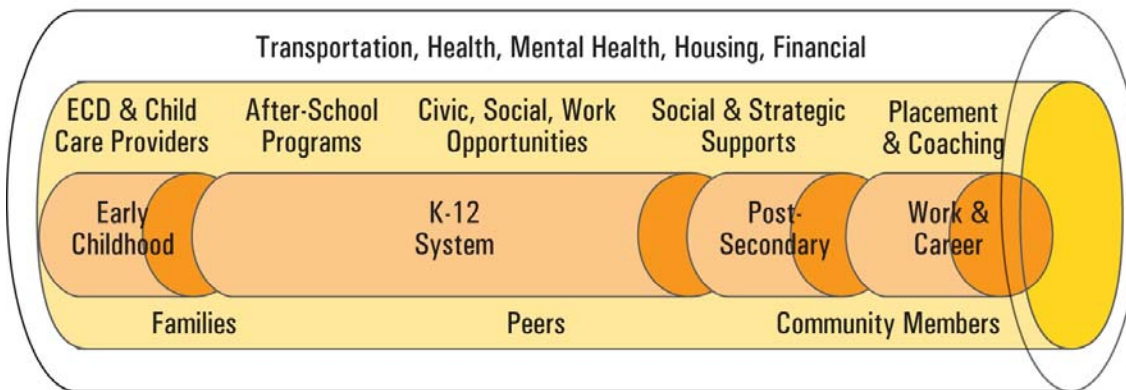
Transportation, Health, Mental Health, Housing, Financial

ECD & Child Care Providers

After-School Programs

Civic, Social, Work Opportunities

Social & Strategic Supports

Placement & Coaching

Early Childhood

K-12 System

Post-Secondary

Work & Career

Families

Peers

Community Members